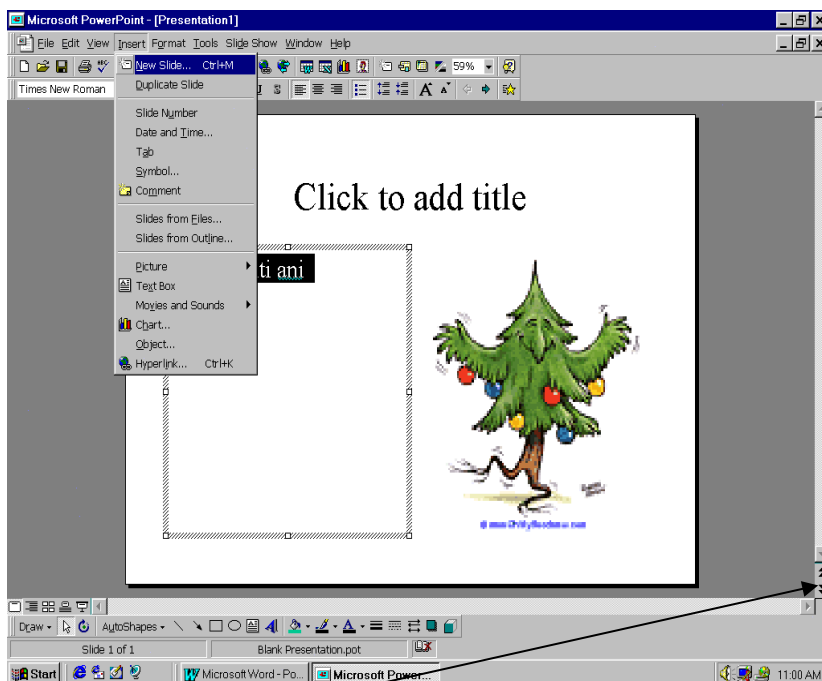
Microsoft PowerPoint - [Presentation1]

File Edit View Insert Format Tools Slide Show Window Help

59%

Times New Roman

New Slide... Ctrl+M
Duplicate Slide
Slide Number
Date and Time...
Tab
Symbol...
Comment
Slides from Files...
Slides from Outline...
Picture
Text Box
Movies and Sounds
Chart...
Object...
Hyperlink... Ctrl+K

Click to add title

ti ani

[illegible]

Draw AutoShapes

Slide 1 of 1 Blank Presentation.pot

Start Microsoft Word - Po... Microsoft Power... 11:00 AM